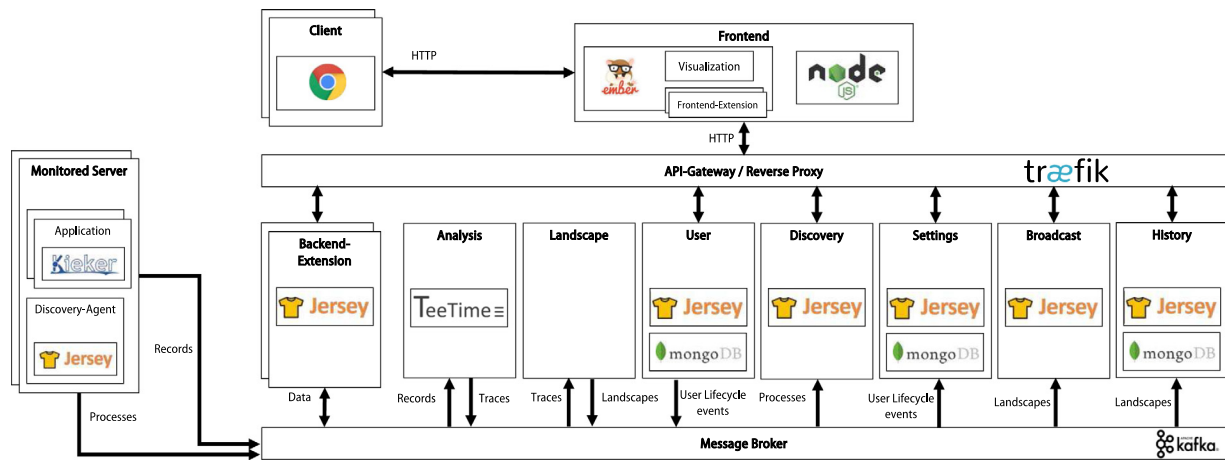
Client

HTTP

Frontend

ember

Visualization

Frontend-Extension

node JS

HTTP

Monitored Server

API-Gateway / Reverse Proxy

træfik

Application

Kieker

Discovery-Agent

Jersey

Records

Processes

Backend-Extension

Jersey

Data

Analysis

TeeTime

Records

Traces

Landscape

Traces

Landscapes

User

Jersey

mongoDB

User Lifecycle events

Discovery

Jersey

Processes

Settings

Jersey

mongoDB

User Lifecycle events

Broadcast

Jersey

Landscapes

History

Jersey

mongoDB

Landscapes

Message Broker

kafka